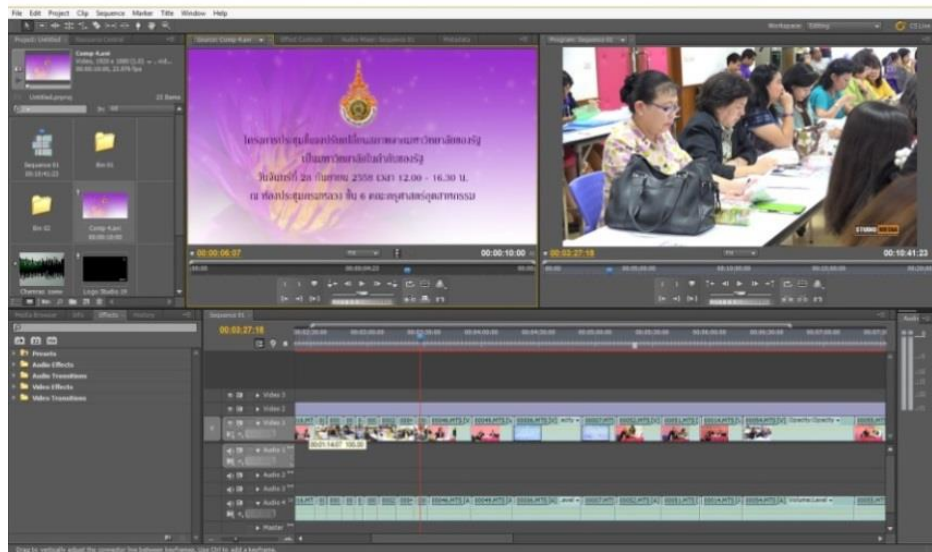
File Edit Project Clip Sequence Marker Title Window Help

Project: Untitled
Comp 4.avi
Video, 1920 x 1080 (1.0)
00:00:10:00, 25.00 fps
Untitled.prproj
15 Items
Sequence 01
00:10:41:23
Bin 01
Bin 02
Comp 4.avi
00:00:10:00
Channel
Logo Studio 3S

Source: Comp 4.avi
Effect Controls
Audio Mixer: Sequence 01
Metadata

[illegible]
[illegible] 2558 เวลา 12.00 - 16.30 น.
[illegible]

00:00:06:07
Fit
00:00:10:00

Program: Sequence 01
00:03:27:18
Fit
00:10:41:23

Workspace: Editing
CS Live

Media Browser
Info
Effects
History
Presets
Audio Effects
Audio Transitions
Video Effects
Video Transitions

Sequence 01
00:03:27:18
Video 3
Video 2
Video 1
Audio 1
Audio 2
Audio 3
Audio 4
Master
00:01:14:07 100.00
Opacity:Opacity
Volume:Level

Audio

Drag to vertically adjust the connector line between keyframes. Use Ctrl to add a keyframe.